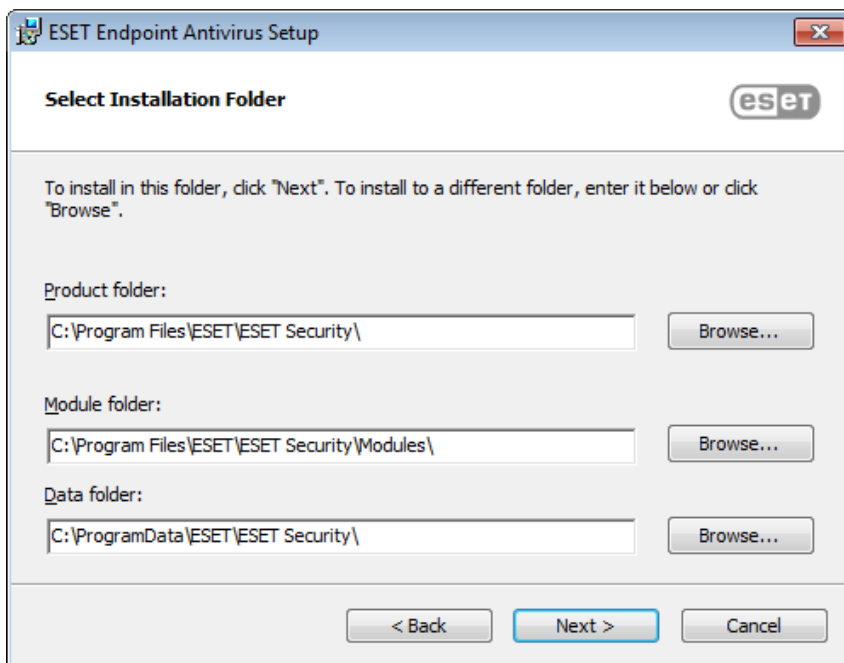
ESET Endpoint Antivirus Setup

Select Installation Folder

eset

To install in this folder, click "Next". To install to a different folder, enter it below or click "Browse".

Product folder:

C:\Program Files\ESET\ESET Security\

Browse...

Module folder:

C:\Program Files\ESET\ESET Security\Modules\

Browse...

Data folder:

C:\ProgramData\ESET\ESET Security\

Browse...

< Back

Next >

Cancel